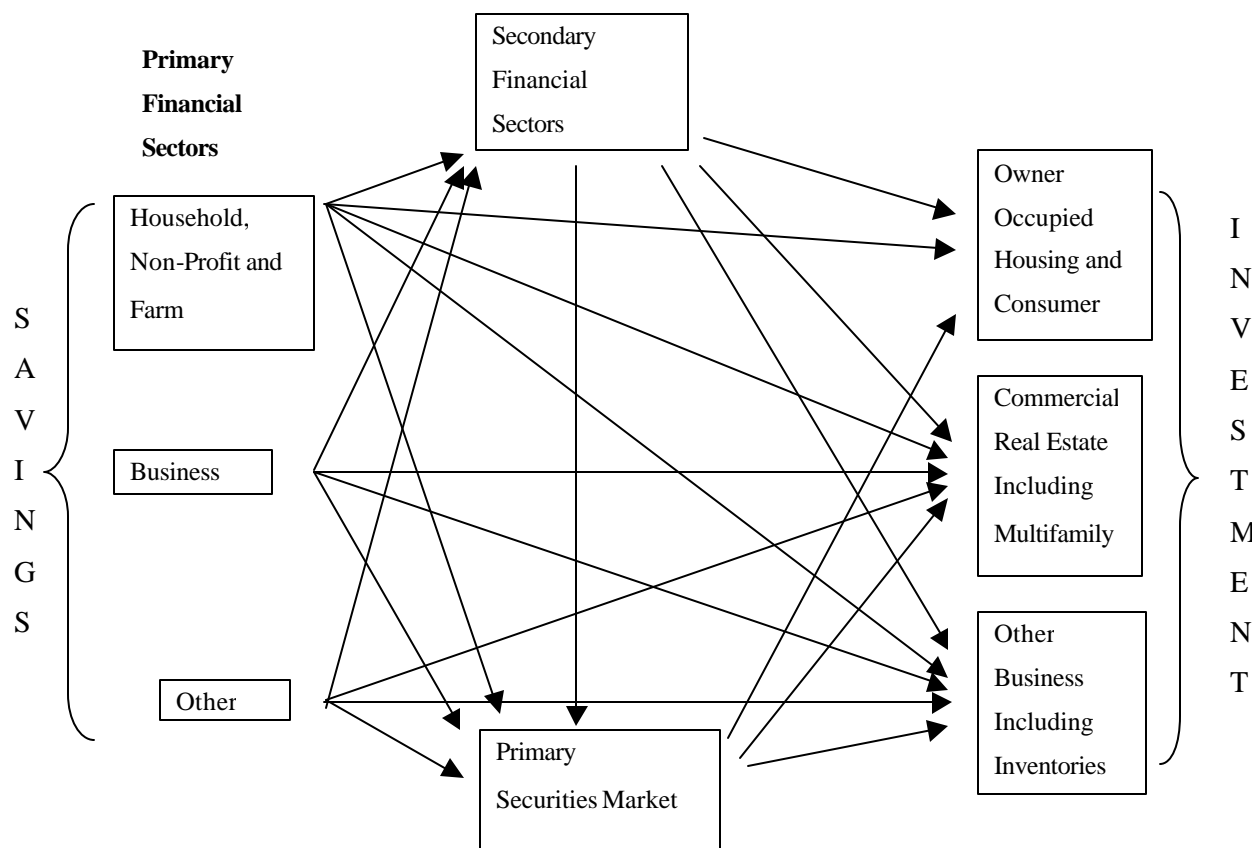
Primary Financial Sectors

Secondary Financial Sectors

SAVINGS

Household, Non-Profit and Farm

Business

Other

Primary Securities Market

Owner Occupied Housing and Consumer

Commercial Real Estate Including Multifamily

Other Business Including Inventories

INVESTMENT